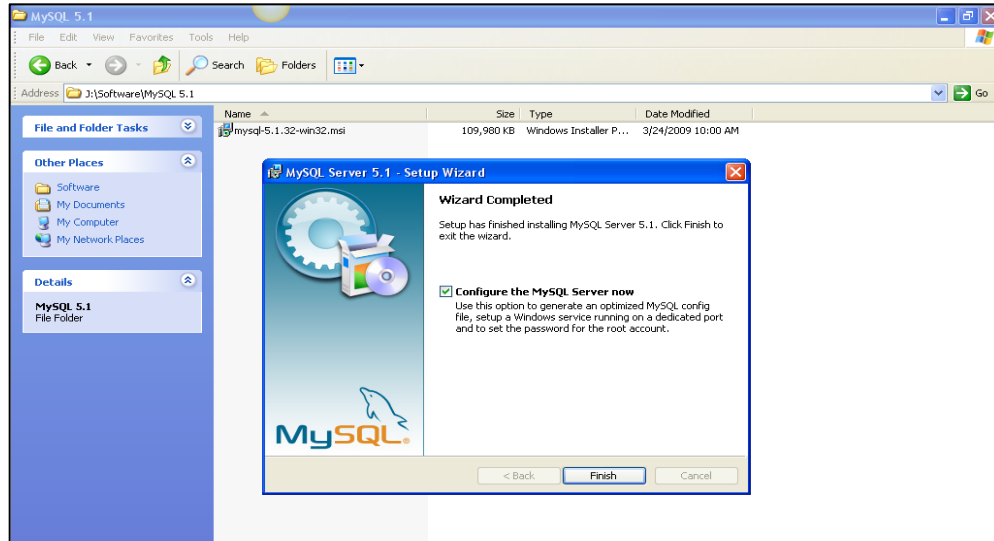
MySQL 5.1

File Edit View Favorites Tools Help

Back Search Folders

Address J:\Software\MySQL 5.1 Go

File and Folder Tasks

Other Places

Software
My Documents
My Computer
My Network Places

Details

MySQL 5.1
File Folder

| Name | Size | Type | Date Modified |
|---|---|---|---|
| mysql-5.1.32-win32.msi | 109,980 KB | Windows Installer P... | 3/24/2009 10:00 AM |

MySQL Server 5.1 - Setup Wizard

Wizard Completed

Setup has finished installing MySQL Server 5.1. Click Finish to exit the wizard.

Configure the MySQL Server now
Use this option to generate an optimized MySQL config file, setup a Windows service running on a dedicated port and to set the password for the root account.

MySQL

< Back Finish Cancel